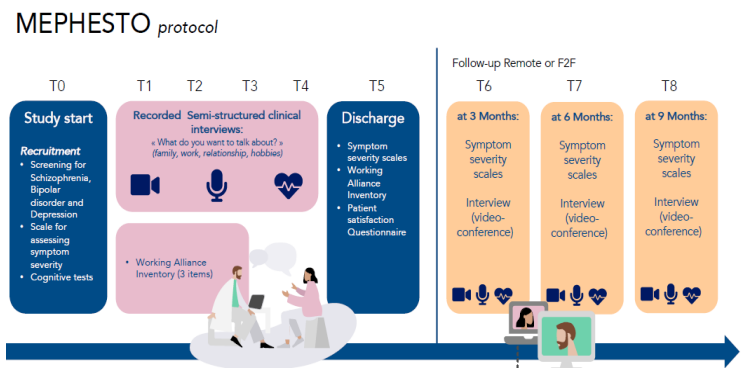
MEPHESTO protocol

Follow-up Remote or F2F

T0

Study start

Recruitment

- Screening for Schizophrenia, Bipolar disorder and Depression
- Scale for assessing symptom severity
- Cognitive tests

T1 T2 T3 T4

Recorded Semi-structured clinical interviews:

« What do you want to talk about? » (family, work, relationship, hobbies)

- Working Alliance Inventory (3 items)

T5

Discharge

- Symptom severity scales
- Working Alliance Inventory
- Patient satisfaction Questionnaire

T6

at 3 Months:

Symptom severity scales

Interview (video-conference)

T7

at 6 Months:

Symptom severity scales

Interview (video-conference)

T8

at 9 Months:

Symptom severity scales

Interview (video-conference)